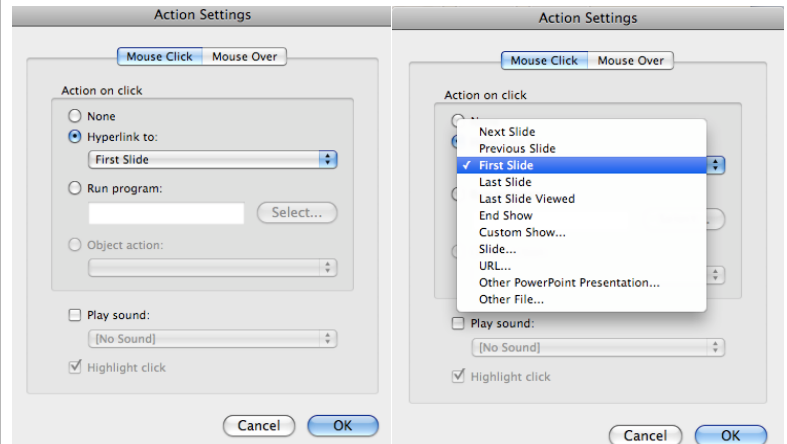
Action Settings

Mouse Click | Mouse Over

Action on click

None

Hyperlink to:

First Slide

Run program:

Select...

Object action:

Play sound:

[No Sound]

Highlight click

Cancel | OK

Action Settings

Mouse Click | Mouse Over

Action on click

No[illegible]

Next Slide
Previous Slide
✓ First Slide
Last Slide
Last Slide Viewed
End Show
Custom Show...
Slide...
URL...
Other PowerPoint Presentation...
Other File...

Play sound:

[No Sound]

Highlight click

Cancel | OK